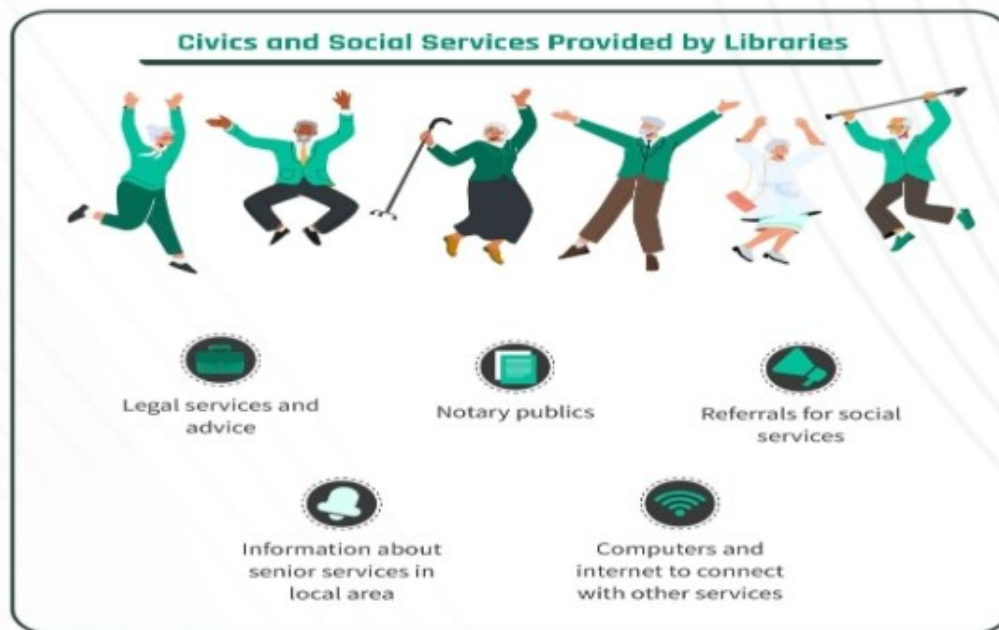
Civics and Social Services Provided by Libraries

Legal services and advice

Notary publics

Referrals for social services

Information about senior services in local area

Computers and internet to connect with other services